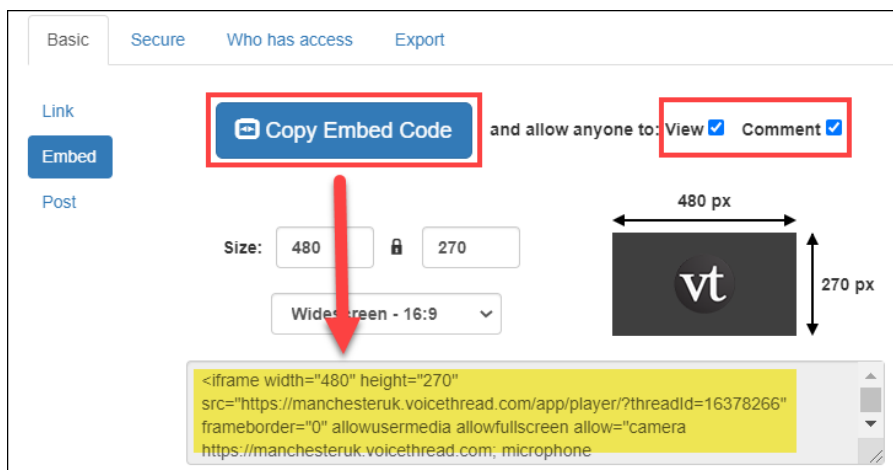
Basic Secure Who has access Export

Link
Embed
Post

Copy Embed Code and allow anyone to: View Comment

480 px

Size: 480 270

vt

270 px

Widescreen - 16:9

<iframe width="480" height="270" src="https://manchesteruk.voicethread.com/app/player/?threadId=16378266" frameborder="0" allowusermedia allowfullscreen allow="camera https://manchesteruk.voicethread.com; microphone